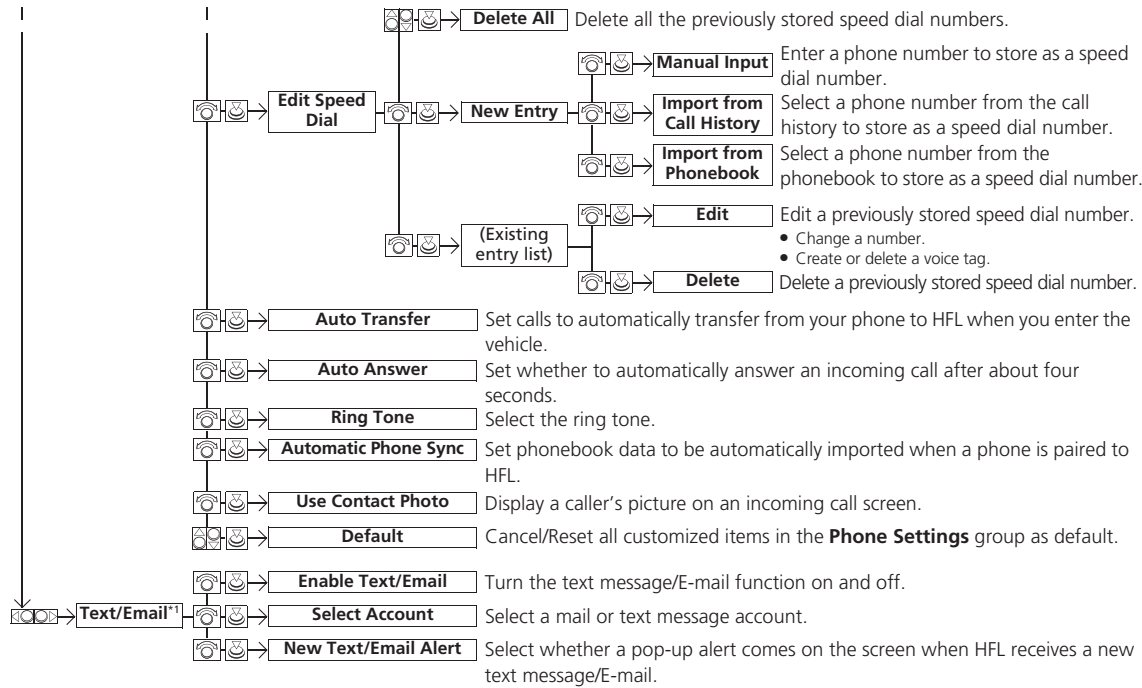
Delete All
Delete all the previously stored speed dial numbers.

Edit Speed Dial

New Entry

Manual Input
Enter a phone number to store as a speed dial number.

Import from Call History
Select a phone number from the call history to store as a speed dial number.

Import from Phonebook
Select a phone number from the phonebook to store as a speed dial number.

(Existing entry list)

Edit
Edit a previously stored speed dial number.
• Change a number.
• Create or delete a voice tag.

Delete
Delete a previously stored speed dial number.

Auto Transfer
Set calls to automatically transfer from your phone to HFL when you enter the vehicle.

Auto Answer
Set whether to automatically answer an incoming call after about four seconds.

Ring Tone
Select the ring tone.

Automatic Phone Sync
Set phonebook data to be automatically imported when a phone is paired to HFL.

Use Contact Photo
Display a caller's picture on an incoming call screen.

Default
Cancel/Reset all customized items in the **Phone Settings** group as default.

Text/Email*1

Enable Text/Email
Turn the text message/E-mail function on and off.

Select Account
Select a mail or text message account.

New Text/Email Alert
Select whether a pop-up alert comes on the screen when HFL receives a new text message/E-mail.